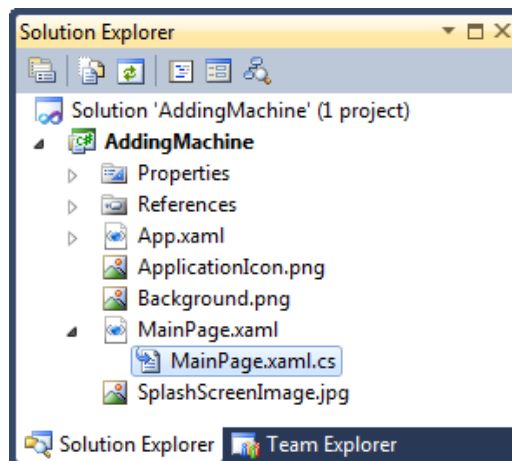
Solution Explorer

Solution 'AddingMachine' (1 project)
AddingMachine
Properties
References
App.xaml
ApplicationIcon.png
Background.png
MainPage.xaml
MainPage.xaml.cs
SplashScreenImage.jpg

Solution Explorer
Team Explorer